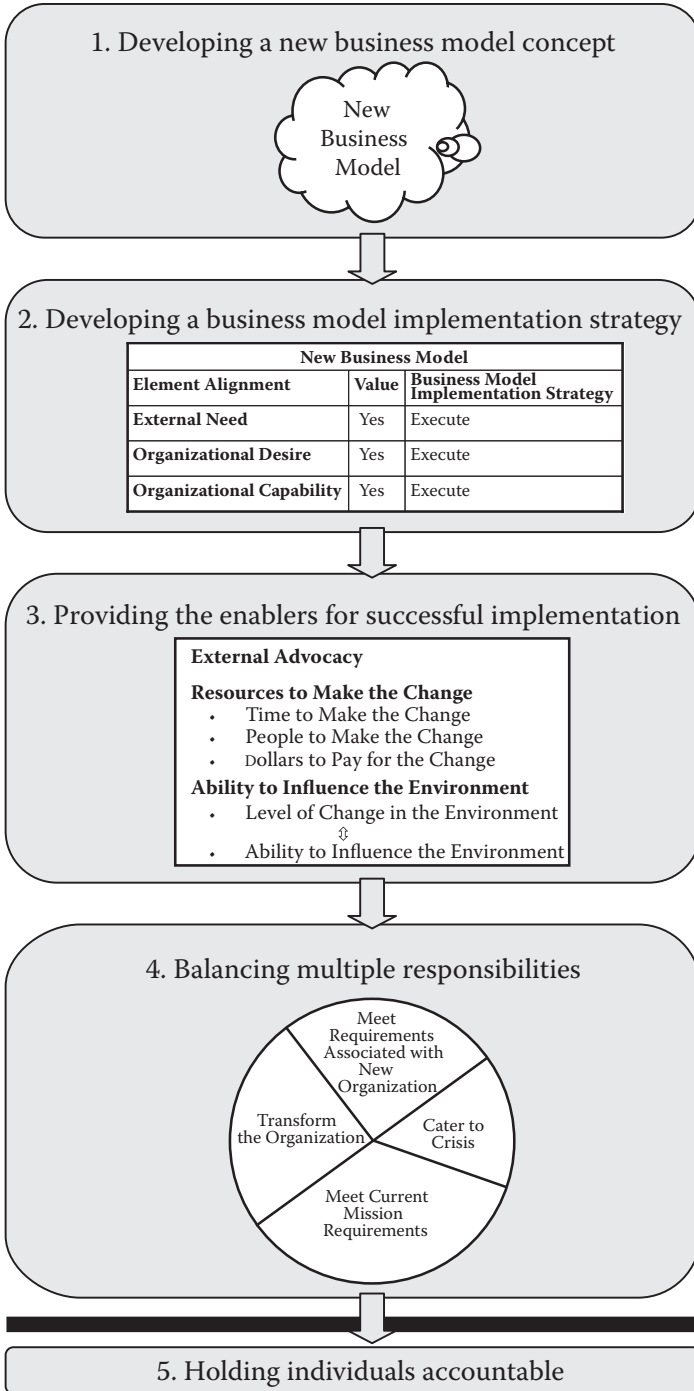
1. Developing a new business model concept

New Business Model

2. Developing a business model implementation strategy

| New Business Model | | |
|---|---|---|
| Element Alignment | Value | Business Model Implementation Strategy |
| External Need | Yes | Execute |
| Organizational Desire | Yes | Execute |
| Organizational Capability | Yes | Execute |

3. Providing the enablers for successful implementation

External Advocacy

Resources to Make the Change
- Time to Make the Change
- People to Make the Change
- Dollars to Pay for the Change

Ability to Influence the Environment
- Level of Change in the Environment
⇳
- Ability to Influence the Environment

4. Balancing multiple responsibilities

Meet Requirements Associated with New Organization

Cater to Crisis

Meet Current Mission Requirements

Transform the Organization

5. Holding individuals accountable